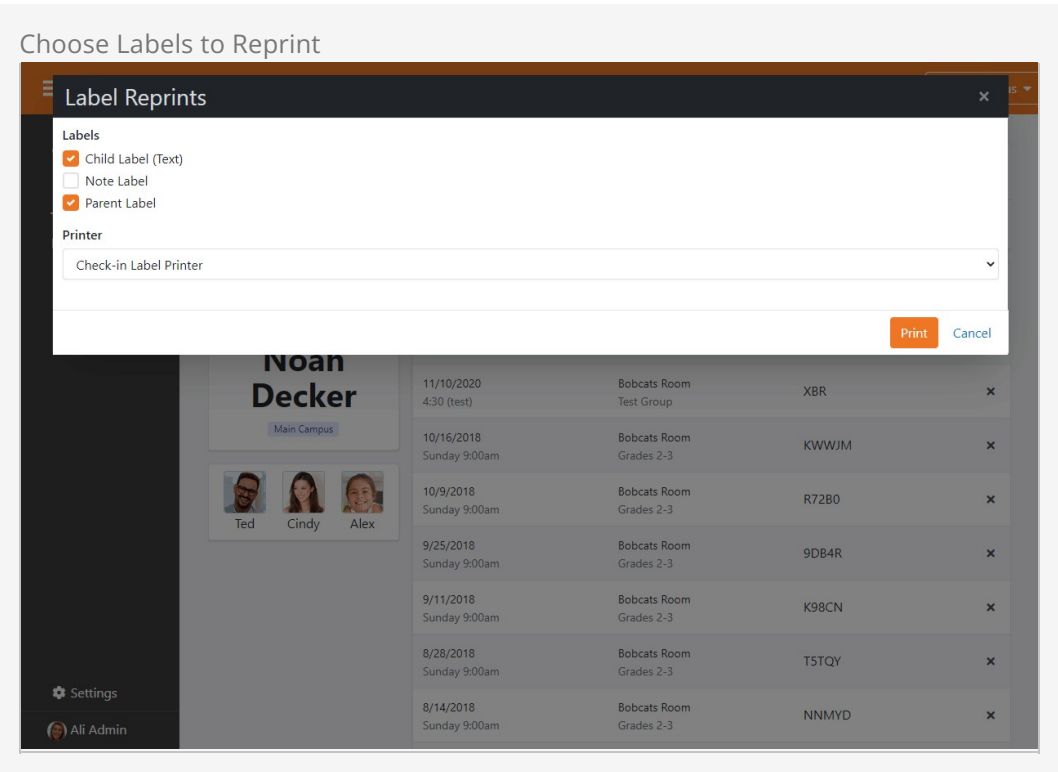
Choose Labels to Reprint

Label Reprints ×

Labels
Child Label (Text)
Note Label
Parent Label

Printer
Check-in Label Printer

Print Cancel

Noah
Decker
Main Campus

Ted Cindy Alex

| | | | |
|---|---|---|---|
| 11/10/2020 4:30 (test) | Bobcats Room Test Group | XBR | × |
| 10/16/2018 Sunday 9:00am | Bobcats Room Grades 2-3 | KWWJM | × |
| 10/9/2018 Sunday 9:00am | Bobcats Room Grades 2-3 | R72B0 | × |
| 9/25/2018 Sunday 9:00am | Bobcats Room Grades 2-3 | 9DB4R | × |
| 9/11/2018 Sunday 9:00am | Bobcats Room Grades 2-3 | K98CN | × |
| 8/28/2018 Sunday 9:00am | Bobcats Room Grades 2-3 | T5TQY | × |
| 8/14/2018 Sunday 9:00am | Bobcats Room Grades 2-3 | NNMYD | × |

Settings
Ali Admin